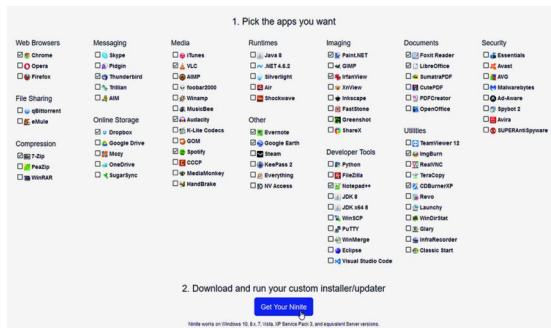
1. Pick the apps you want

Web Browsers
Chrome
Opera
Firefox

File Sharing
qBittorrent
eMule

Compression
7-Zip
PeaZip
WinRAR

Messaging
Skype
Pidgin
Thunderbird
Trillian
AIM

Online Storage
Dropbox
Google Drive
Mozy
OneDrive
SugarSync

Media
iTunes
VLC
AIMP
foobar2000
Winamp
MusicBee
Audacity
K-Lite Codecs
GOM
Spotify
CCCP
MediaMonkey
HandBrake

Runtimes
Java 8
.NET 4.6.2
Silverlight
Air
Shockwave

Other
Evernote
Google Earth
Steam
KeePass 2
Everything
NV Access

Imaging
Paint.NET
GIMP
IrfanView
XnView
Inkscape
FastStone
Greenshot
ShareX

Developer Tools
Python
FileZilla
Notepad++
JDK 8
JDK x64 8
WinSCP
PuTTY
WinMerge
Eclipse
Visual Studio Code

Documents
Foxit Reader
LibreOffice
SumatraPDF
CutePDF
PDFCreator
OpenOffice

Utilities
TeamViewer 12
ImgBurn
RealVNC
TeraCopy
CDBurnerXP
Revo
Launchy
WinDirStat
Glary
InfraRecorder
Classic Start

Security
Essentials
Avast
AVG
Malwarebytes
Ad-Aware
Spybot 2
Avira
SUPERAntiSpyware

2. Download and run your custom installer/updater

Get Your Ninite

Ninite works on Windows 10, 8.x, 7, Vista, XP Service Pack 3, and equivalent Server versions.